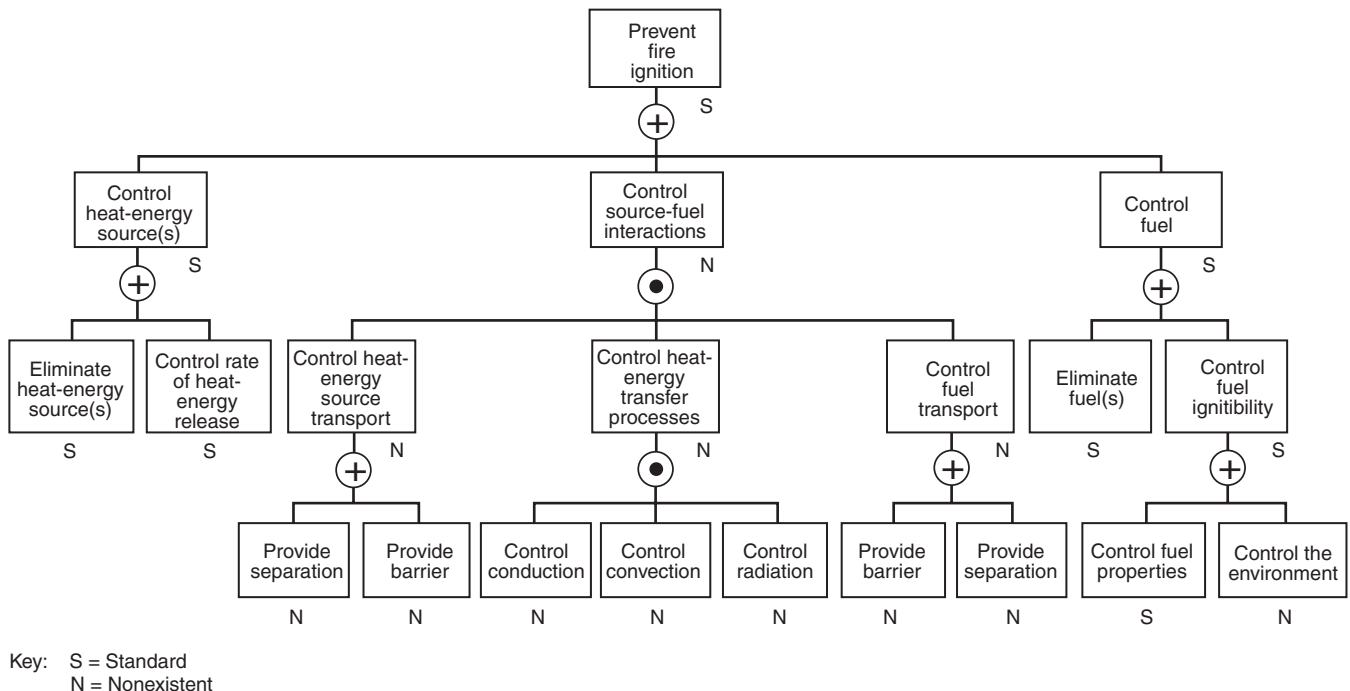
Prevent fire ignition

S

Control heat-energy source(s)

S

Control source-fuel interactions

N

Control fuel

S

Eliminate heat-energy source(s)

S

Control rate of heat-energy release

S

Control heat-energy source transport

N

Control heat-energy transfer processes

N

Control fuel transport

N

Eliminate fuel(s)

S

Control fuel ignitibility

S

Provide separation

N

Provide barrier

N

Control conduction

N

Control convection

N

Control radiation

N

Provide barrier

N

Provide separation

N

Control fuel properties

S

Control the environment

N

Key: S = Standard
N = Nonexistent